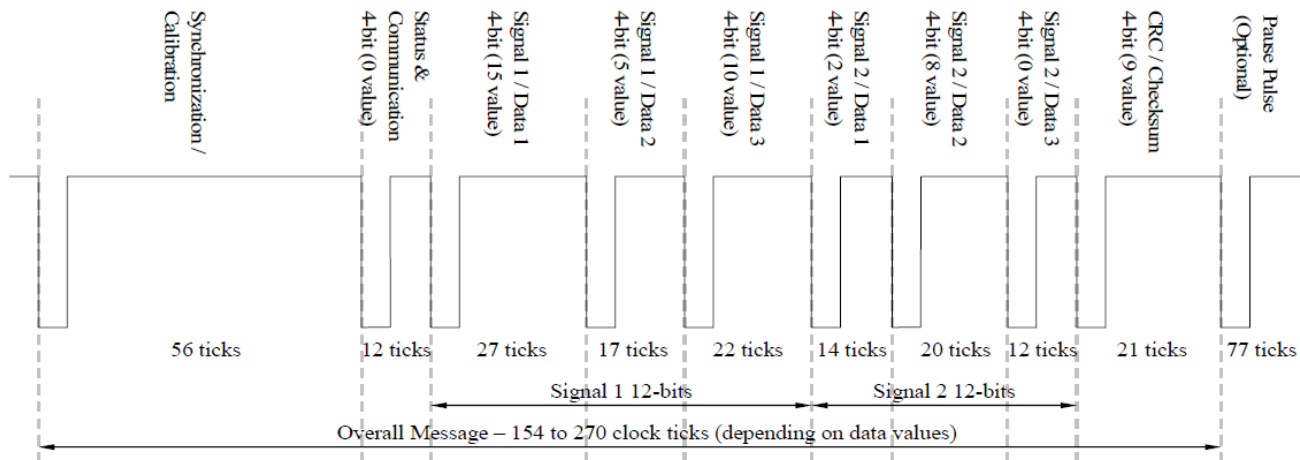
Synchronization / Calibration

Status & Communication 4-bit (0 value)

Signal 1 / Data 1 4-bit (15 value)

Signal 1 / Data 2 4-bit (5 value)

Signal 1 / Data 3 4-bit (10 value)

Signal 2 / Data 1 4-bit (2 value)

Signal 2 / Data 2 4-bit (8 value)

Signal 2 / Data 3 4-bit (0 value)

CRC / Checksum 4-bit (9 value)

Pause Pulse (Optional)

56 ticks

12 ticks

27 ticks

17 ticks

22 ticks

14 ticks

20 ticks

12 ticks

21 ticks

77 ticks

Signal 1 12-bits

Signal 2 12-bits

Overall Message – 154 to 270 clock ticks (depending on data values)